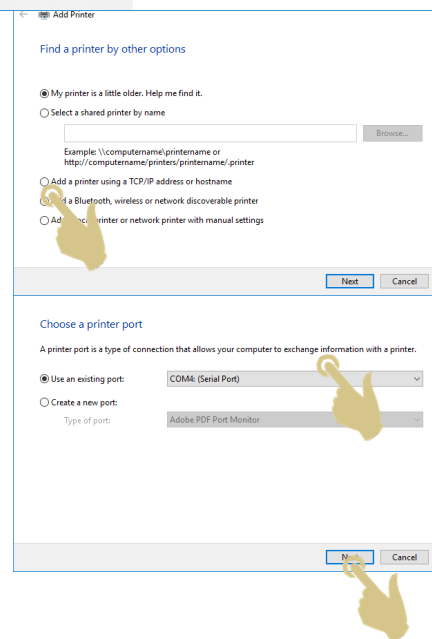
Add Printer

Find a printer by other options

My printer is a little older. Help me find it.

Select a shared printer by name

Browse...

Example: \\computername\printername or http://computername/printers/printername/.printer

Add a printer using a TCP/IP address or hostname

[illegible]d a Bluetooth, wireless or network discoverable printer

Add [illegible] printer or network printer with manual settings

Next Cancel

Choose a printer port

A printer port is a type of connection that allows your computer to exchange information with a printer.

Use an existing port: COM4: (Serial Port)

Create a new port:

Type of port: Adobe PDF Port Monitor

N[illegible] Cancel